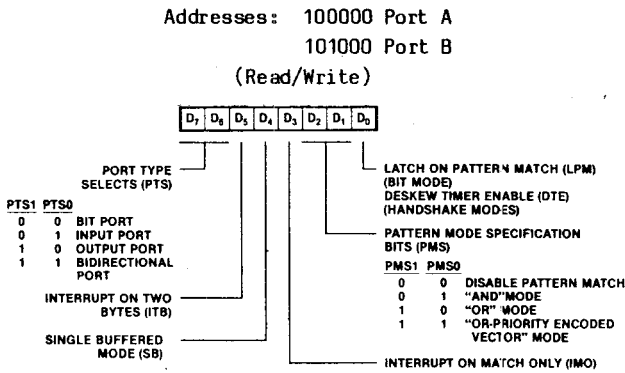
Addresses: 100000 Port A

101000 Port B

(Read/Write)

| $D_7$ | $D_6$ | $D_5$ | $D_4$ | $D_3$ | $D_2$ | $D_1$ | $D_0$ |
|---|---|---|---|---|---|---|---|

PORT TYPE SELECTS (PTS)

| PTS1 | PTS0 | |
|---|---|---|
| 0 | 0 | BIT PORT |
| 0 | 1 | INPUT PORT |
| 1 | 0 | OUTPUT PORT |
| 1 | 1 | BIDIRECTIONAL PORT |

INTERRUPT ON TWO BYTES (ITB)

SINGLE BUFFERED MODE (SB)

LATCH ON PATTERN MATCH (LPM) (BIT MODE)
DESKEW TIMER ENABLE (DTE) (HANDSHAKE MODES)

PATTERN MODE SPECIFICATION BITS (PMS)

| PMS1 | PMS0 | |
|---|---|---|
| 0 | 0 | DISABLE PATTERN MATCH |
| 0 | 1 | "AND" MODE |
| 1 | 0 | "OR" MODE |
| 1 | 1 | "OR-PRIORITY ENCODED VECTOR" MODE |

INTERRUPT ON MATCH ONLY (IMO)